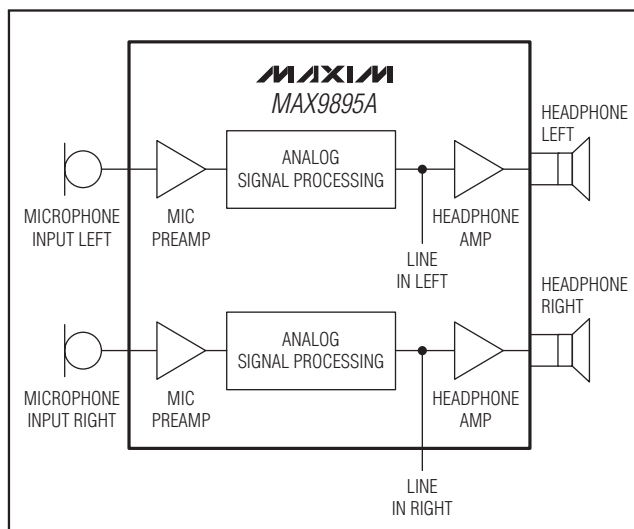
MAXIM
MAX9895A

HEADPHONE LEFT

ANALOG SIGNAL PROCESSING

MICROPHONE INPUT LEFT

MIC PREAMP

HEADPHONE AMP

LINE IN LEFT

HEADPHONE RIGHT

ANALOG SIGNAL PROCESSING

MICROPHONE INPUT RIGHT

MIC PREAMP

HEADPHONE AMP

LINE IN RIGHT